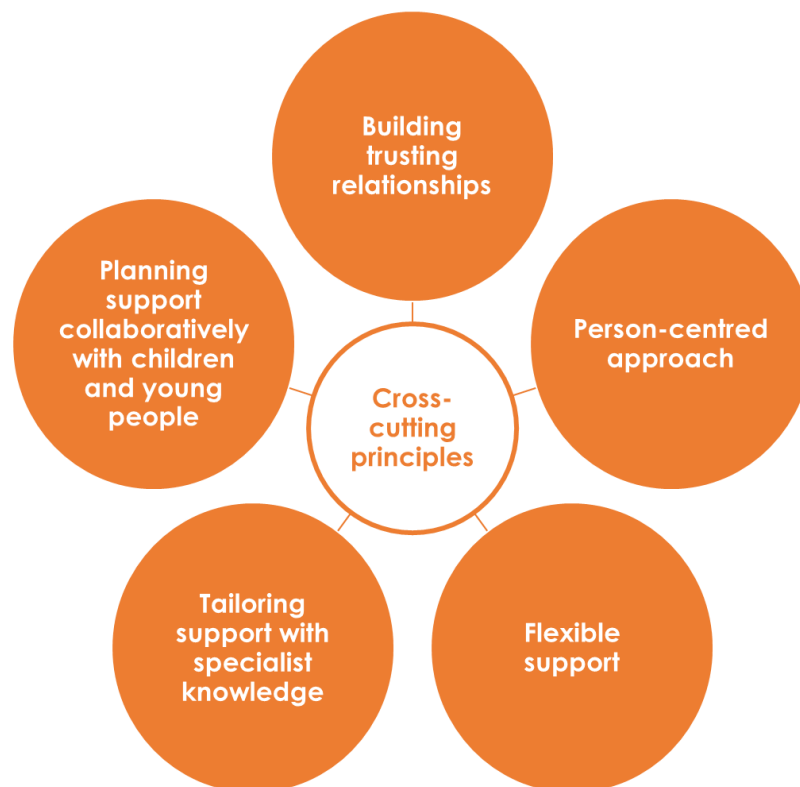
Building trusting relationships

Planning support collaboratively with children and young people

Cross-cutting principles

Person-centred approach

Tailoring support with specialist knowledge

Flexible support